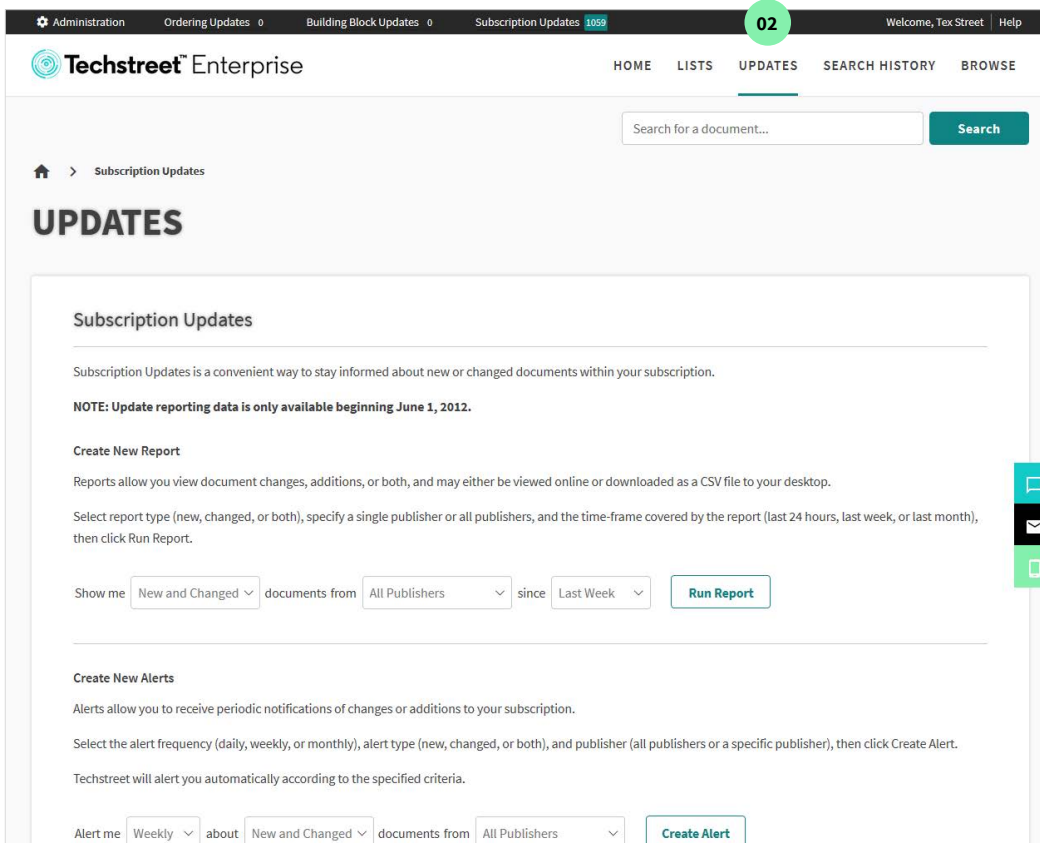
Administration Ordering Updates 0 Building Block Updates 0 Subscription Updates 1059 02 Welcome, Tex Street | Help

Techstreet™ Enterprise

HOME LISTS UPDATES SEARCH HISTORY BROWSE

Search for a document... Search

> Subscription Updates

UPDATES

Subscription Updates

Subscription Updates is a convenient way to stay informed about new or changed documents within your subscription.

NOTE: Update reporting data is only available beginning June 1, 2012.

Create New Report

Reports allow you view document changes, additions, or both, and may either be viewed online or downloaded as a CSV file to your desktop.

Select report type (new, changed, or both), specify a single publisher or all publishers, and the time-frame covered by the report (last 24 hours, last week, or last month), then click Run Report.

Show me New and Changed documents from All Publishers since Last Week Run Report

Create New Alerts

Alerts allow you to receive periodic notifications of changes or additions to your subscription.

Select the alert frequency (daily, weekly, or monthly), alert type (new, changed, or both), and publisher (all publishers or a specific publisher), then click Create Alert.

Techstreet will alert you automatically according to the specified criteria.

Alert me Weekly about New and Changed documents from All Publishers Create Alert